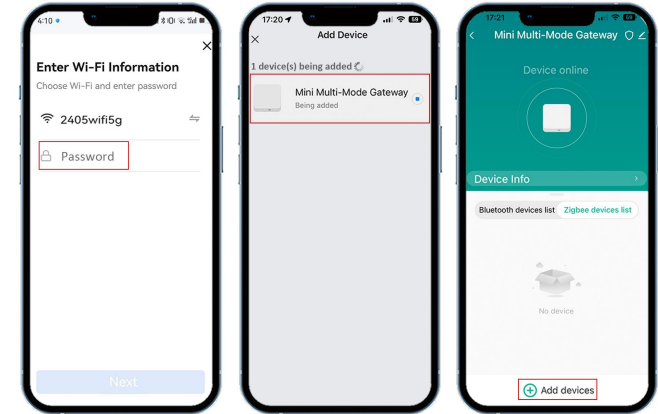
4:10

Enter Wi-Fi Information

Choose Wi-Fi and enter password

2405wifi5g

Password

Next

17:20

59

Add Device

1 device(s) being added

Mini Multi-Mode Gateway

Being added

17:21

59

Mini Multi-Mode Gateway

Device online

Device Info

Bluetooth devices list

Zigbee devices list

No device

Add devices